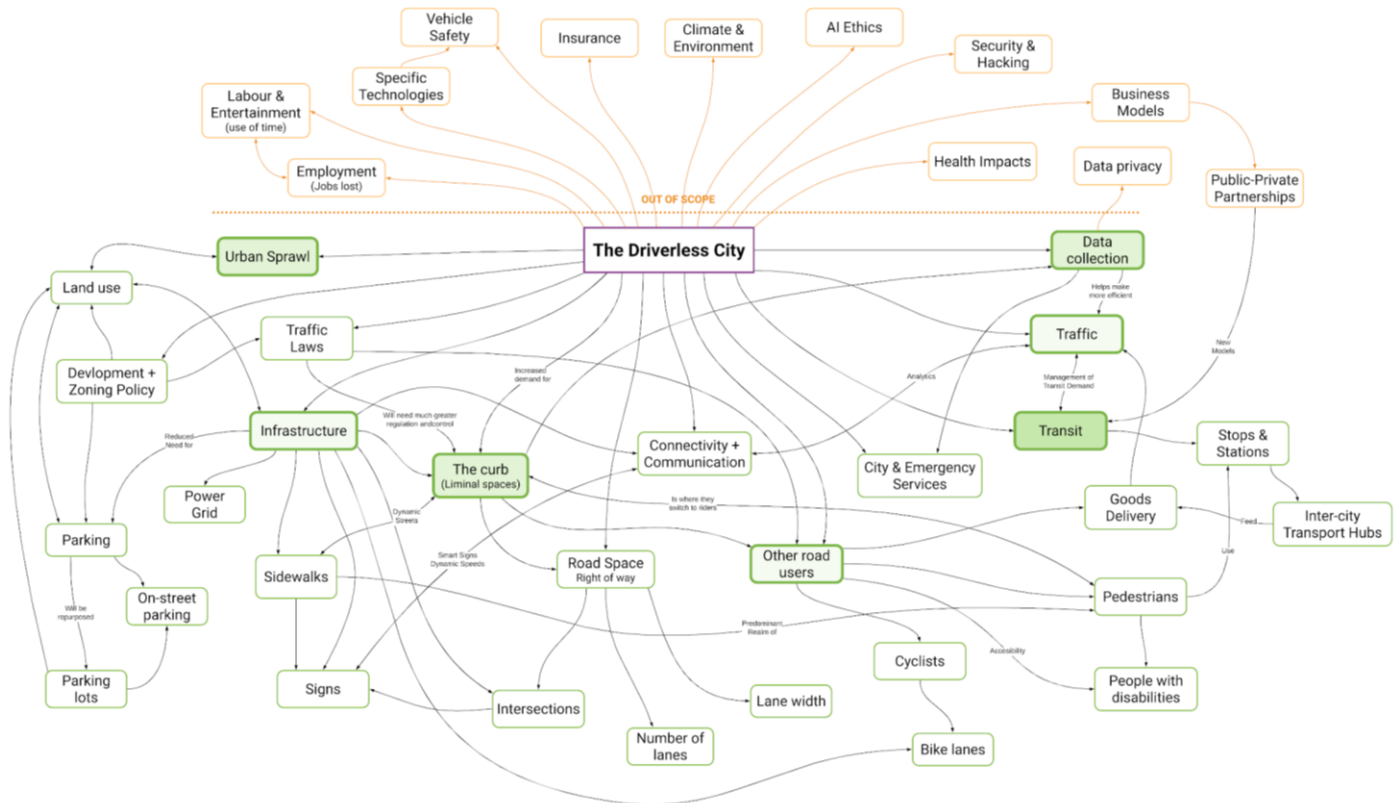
Vehicle Safety

Insurance

Climate & Environment

AI Ethics

Security & Hacking

Specific Technologies

Labour & Entertainment (use of time)

Business Models

Employment (Jobs lost)

Health Impacts

Data privacy

Public-Private Partnerships

OUT OF SCOPE

Urban Sprawl

The Driverless City

Data collection

Land use

Helps make more efficient

Traffic Laws

Traffic

Devlopment + Zoning Policy

Analytics

New Models

Increased demand for

Management of Transit Demand

Infrastructure

Will need much-greater regulation andcontrol

Transit

Reduced Need for

Connectivity + Communication

Stops & Stations

The curb (Liminal spaces)

City & Emergency Services

Power Grid

Is where they switch to riders

Goods Delivery

Inter-city Transport Hubs

Dynamic Streets

Feed

Parking

Other road users

Smart Signs Dynamic Speeds

Road Space Right of way

Sidewalks

Use

On-street parking

Pedestrians

Will be repurposed

Predominant Realm of

Accessibility

Cyclists

Parking lots

Signs

Intersections

Lane width

People with disabilities

Number of lanes

Bike lanes